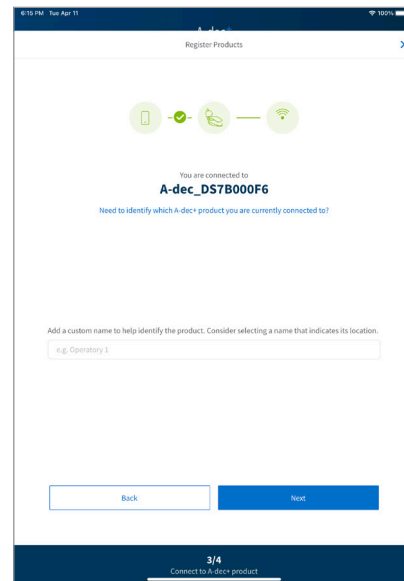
6:15 PM Tue Apr 11

100%

A-dec

Register Products

You are connected to

A-dec_DS7B000F6

Need to identify which A-dec+ product you are currently connected to?

Add a custom name to help identify the product. Consider selecting a name that indicates its location.

e.g. Operatory 1

Back

Next

3/4

Connect to A-dec+ product